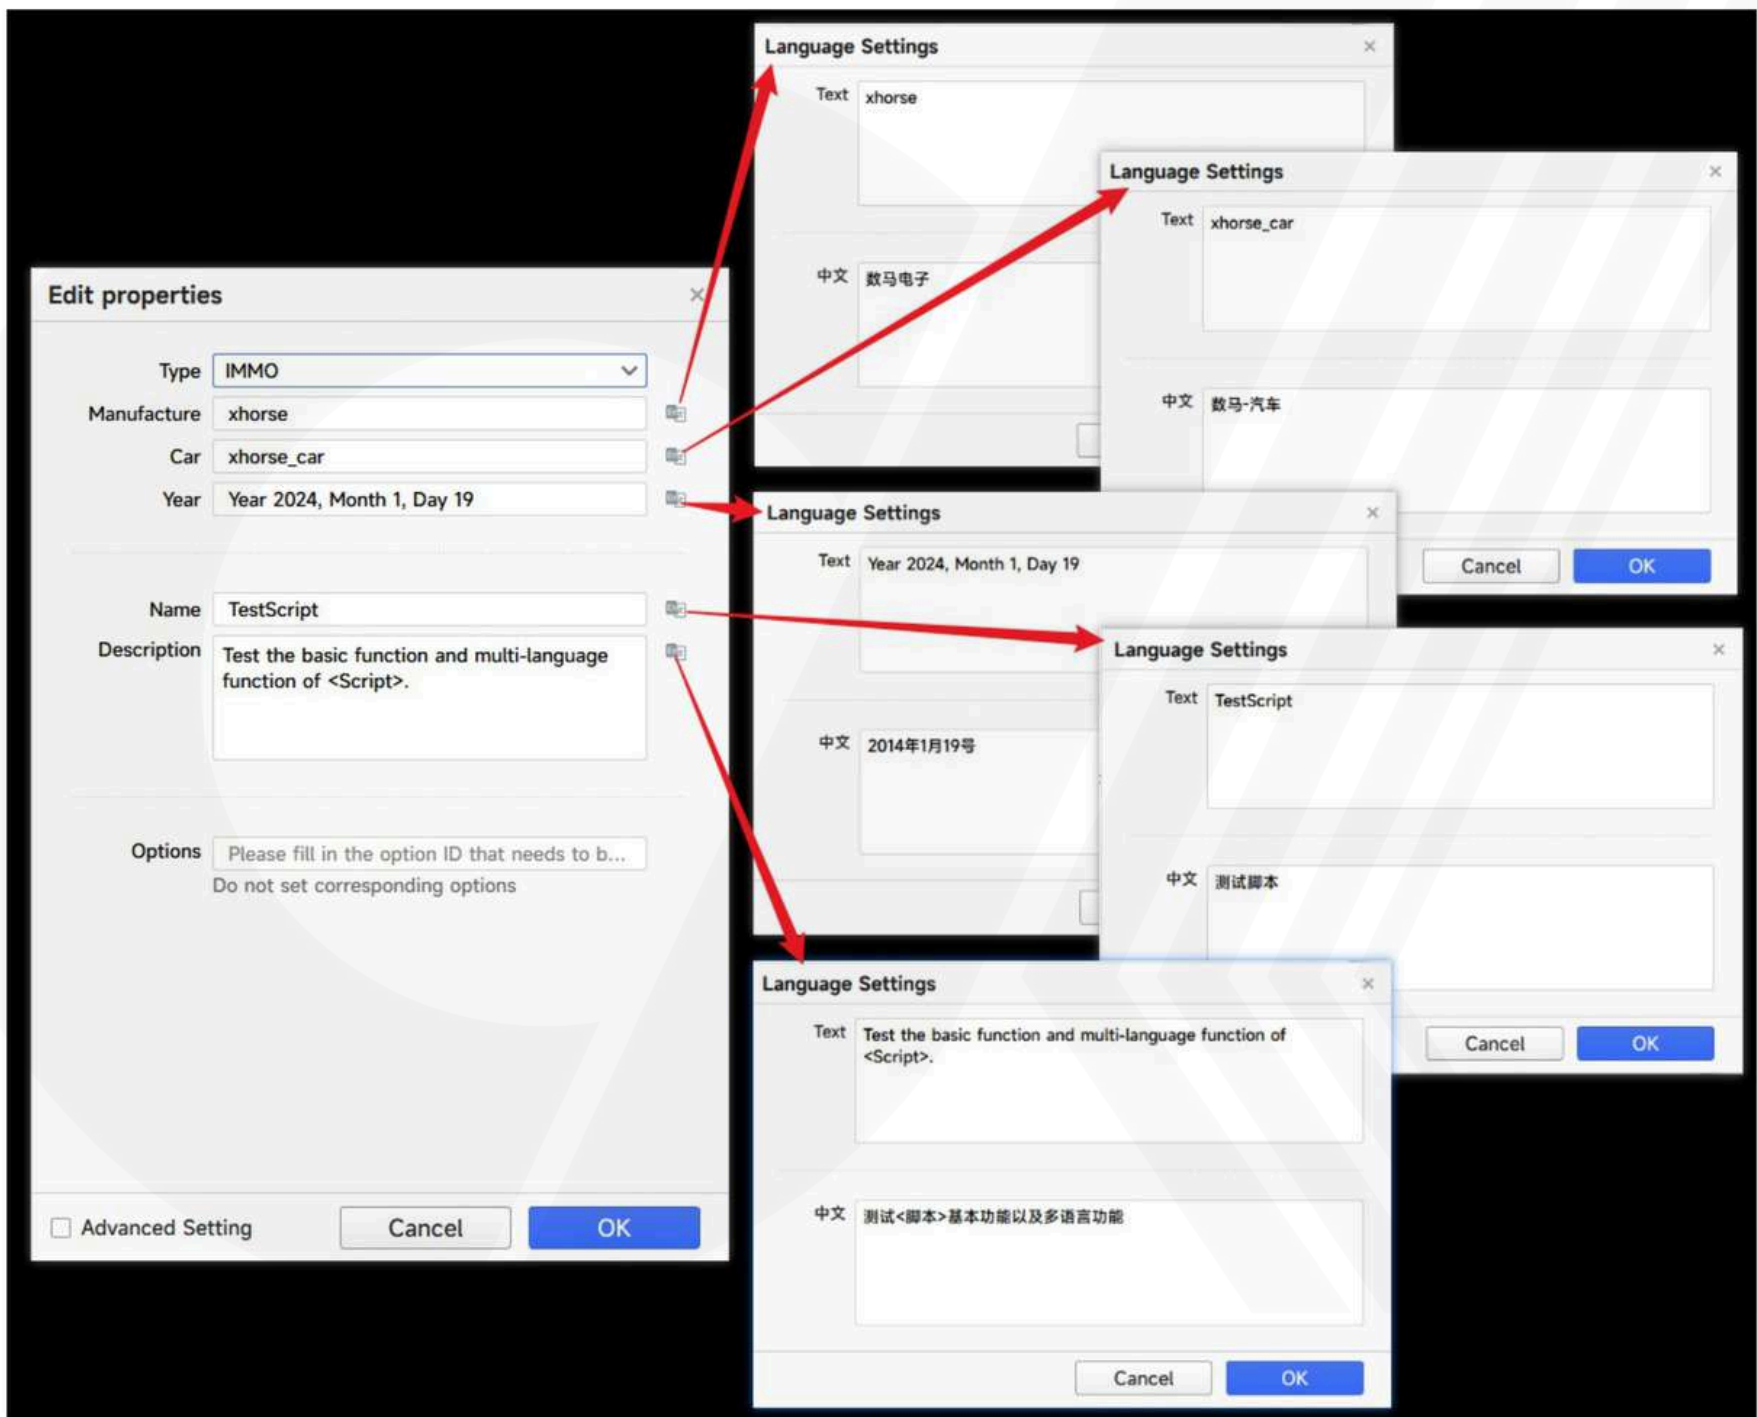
Edit properties

Type IMMO
Manufacture xhorse
Car xhorse_car
Year Year 2024, Month 1, Day 19

Name TestScript
Description Test the basic function and multi-language function of <Script>.

Options Please fill in the option ID that needs to b...
Do not set corresponding options

Advanced Setting
Cancel
OK

Language Settings
Text xhorse
中文 数马电子

Language Settings
Text xhorse_car
中文 数马-汽车
Cancel
OK

Language Settings
Text Year 2024, Month 1, Day 19
中文 2014年1月19号

Language Settings
Text TestScript
中文 测试脚本
Cancel
OK

Language Settings
Text Test the basic function and multi-language function of <Script>.
中文 测试<脚本>基本功能以及多语言功能
Cancel
OK